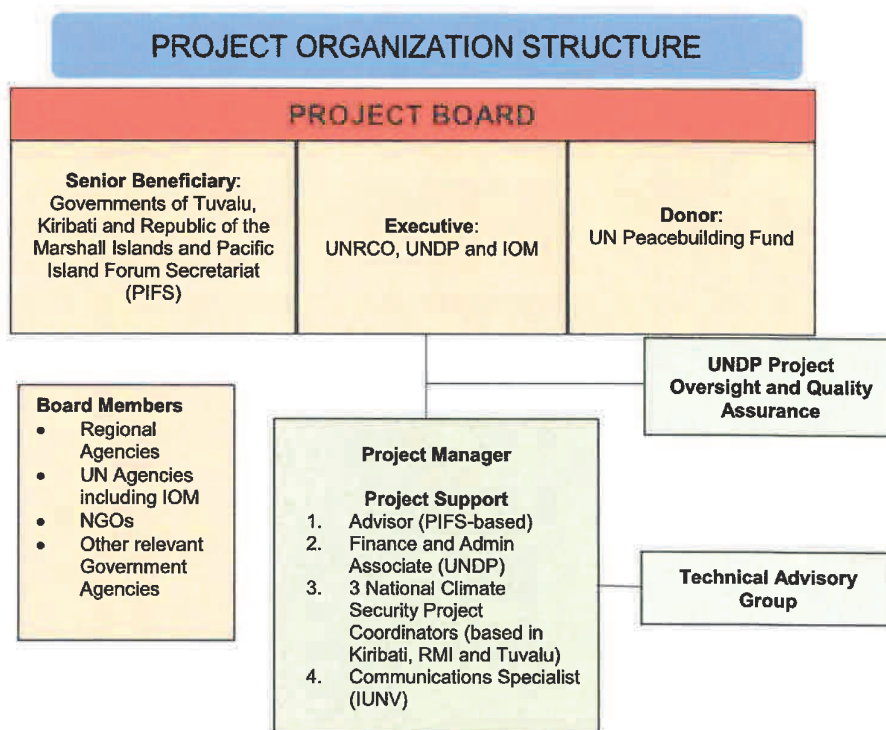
PROJECT ORGANIZATION STRUCTURE

PROJECT BOARD

**Senior Beneficiary:** Governments of Tuvalu, Kiribati and Republic of the Marshall Islands and Pacific Island Forum Secretariat (PIFS)

**Executive:** UNRCO, UNDP and IOM

**Donor:** UN Peacebuilding Fund

**UNDP Project Oversight and Quality Assurance**

**Board Members**
- Regional Agencies
- UN Agencies including IOM
- NGOs
- Other relevant Government Agencies

**Project Manager**

**Project Support**
1. Advisor (PIFS-based)
2. Finance and Admin Associate (UNDP)
3. 3 National Climate Security Project Coordinators (based in Kiribati, RMI and Tuvalu)
4. Communications Specialist (IUNV)

**Technical Advisory Group**